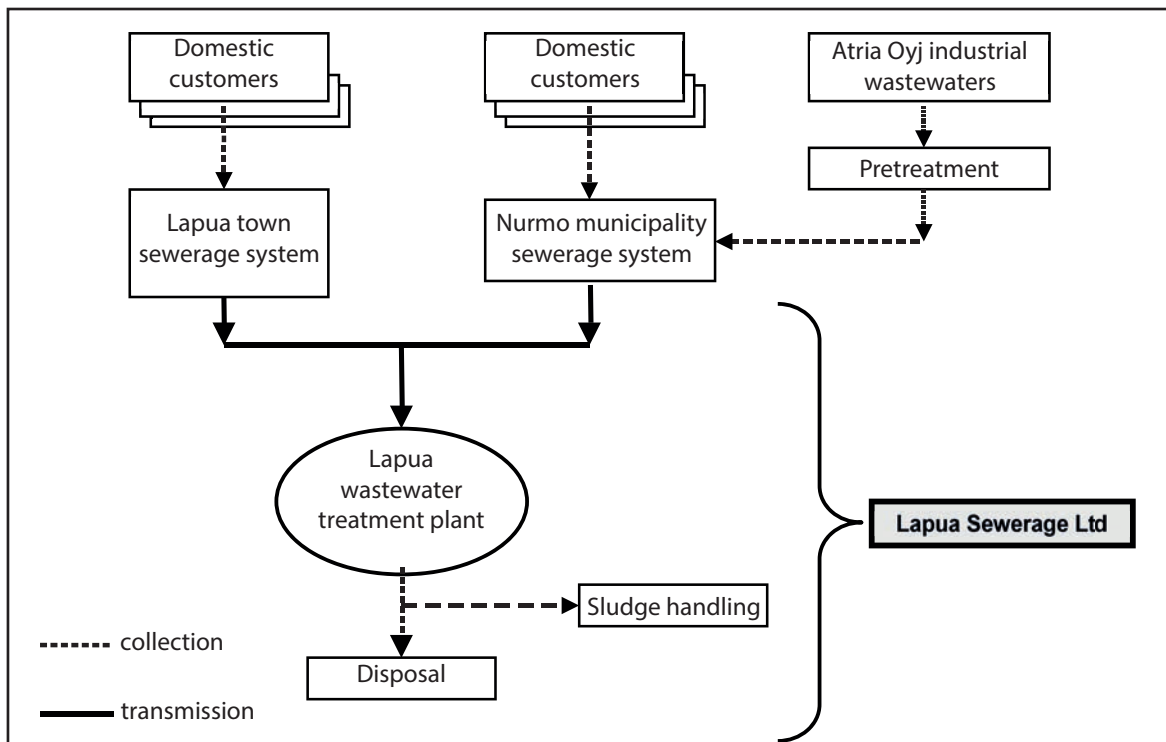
Domestic customers

Domestic customers

Atria Oyj industrial wastewaters

Pretreatment

Lapua town sewerage system

Nurmo municipality sewerage system

Lapua wastewater treatment plant

Lapua Sewerage Ltd

Sludge handling

Disposal

collection

transmission